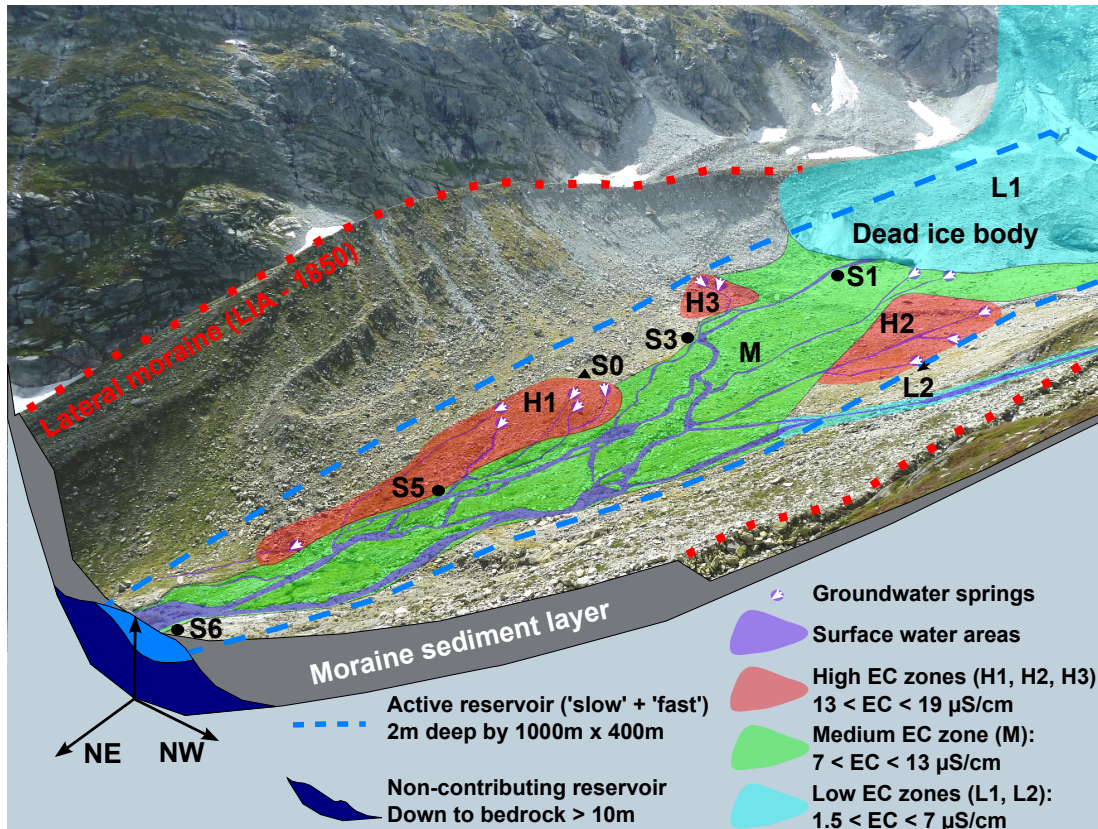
Lateral moraine (LIA - 1850)

L1

Dead ice body

S1

H3

H2

S3

M

S0

L2

H1

S5

S6

Moraine sediment layer

NE

NW

Active reservoir ('slow' + 'fast')
2m deep by 1000m x 400m

Non-contributing reservoir
Down to bedrock > 10m

Groundwater springs

Surface water areas

High EC zones (H1, H2, H3)
13 < EC < 19 µS/cm

Medium EC zone (M):
7 < EC < 13 µS/cm

Low EC zones (L1, L2):
1.5 < EC < 7 µS/cm